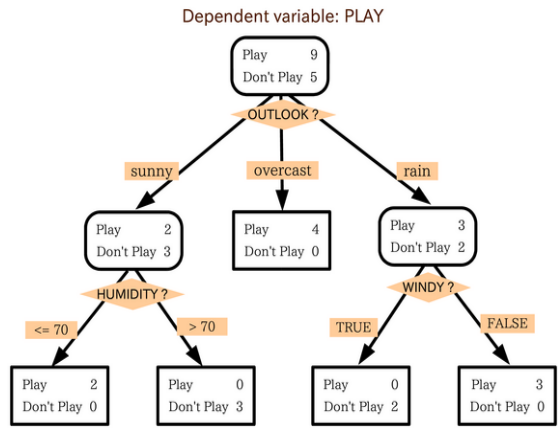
Dependent variable: PLAY

Play 9
Don't Play 5

OUTLOOK ?

sunny

overcast

rain

Play 2
Don't Play 3

Play 4
Don't Play 0

Play 3
Don't Play 2

HUMIDITY ?

WINDY ?

<= 70

> 70

TRUE

FALSE

Play 2
Don't Play 0

Play 0
Don't Play 3

Play 0
Don't Play 2

Play 3
Don't Play 0